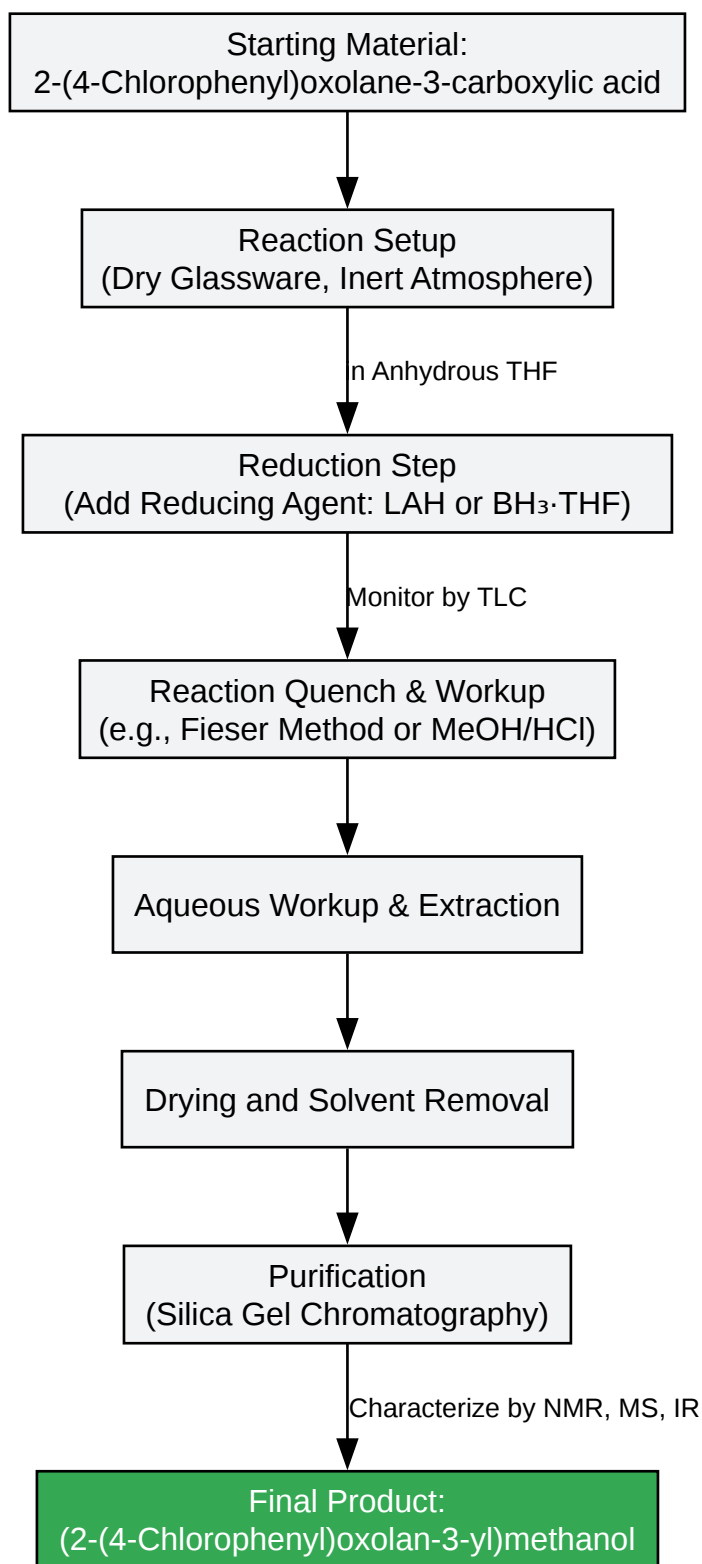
Starting Material:
2-(4-Chlorophenyl)oxolane-3-carboxylic acid

Reaction Setup
(Dry Glassware, Inert Atmosphere)

n Anhydrous THF

Reduction Step
(Add Reducing Agent: LAH or $BH_3$·THF)

Monitor by TLC

Reaction Quench & Workup
(e.g., Fieser Method or MeOH/HCl)

Aqueous Workup & Extraction

Drying and Solvent Removal

Purification
(Silica Gel Chromatography)

Characterize by NMR, MS, IR

Final Product:
(2-(4-Chlorophenyl)oxolan-3-yl)methanol